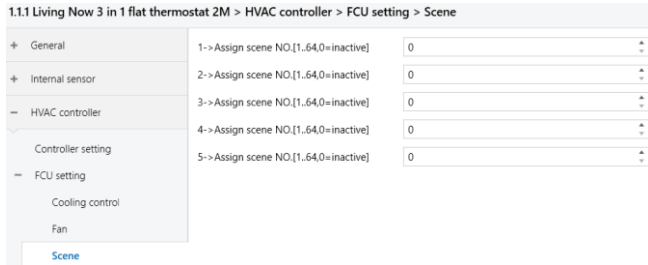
1.1.1 Living Now 3 in 1 flat thermostat 2M > HVAC controller > FCU setting > Scene

+ General

+ Internal sensor

− HVAC controller

Controller setting

− FCU setting

Cooling control

Fan

Scene

1->Assign scene NO.[1..64,0=inactive] 0

2->Assign scene NO.[1..64,0=inactive] 0

3->Assign scene NO.[1..64,0=inactive] 0

4->Assign scene NO.[1..64,0=inactive] 0

5->Assign scene NO.[1..64,0=inactive] 0